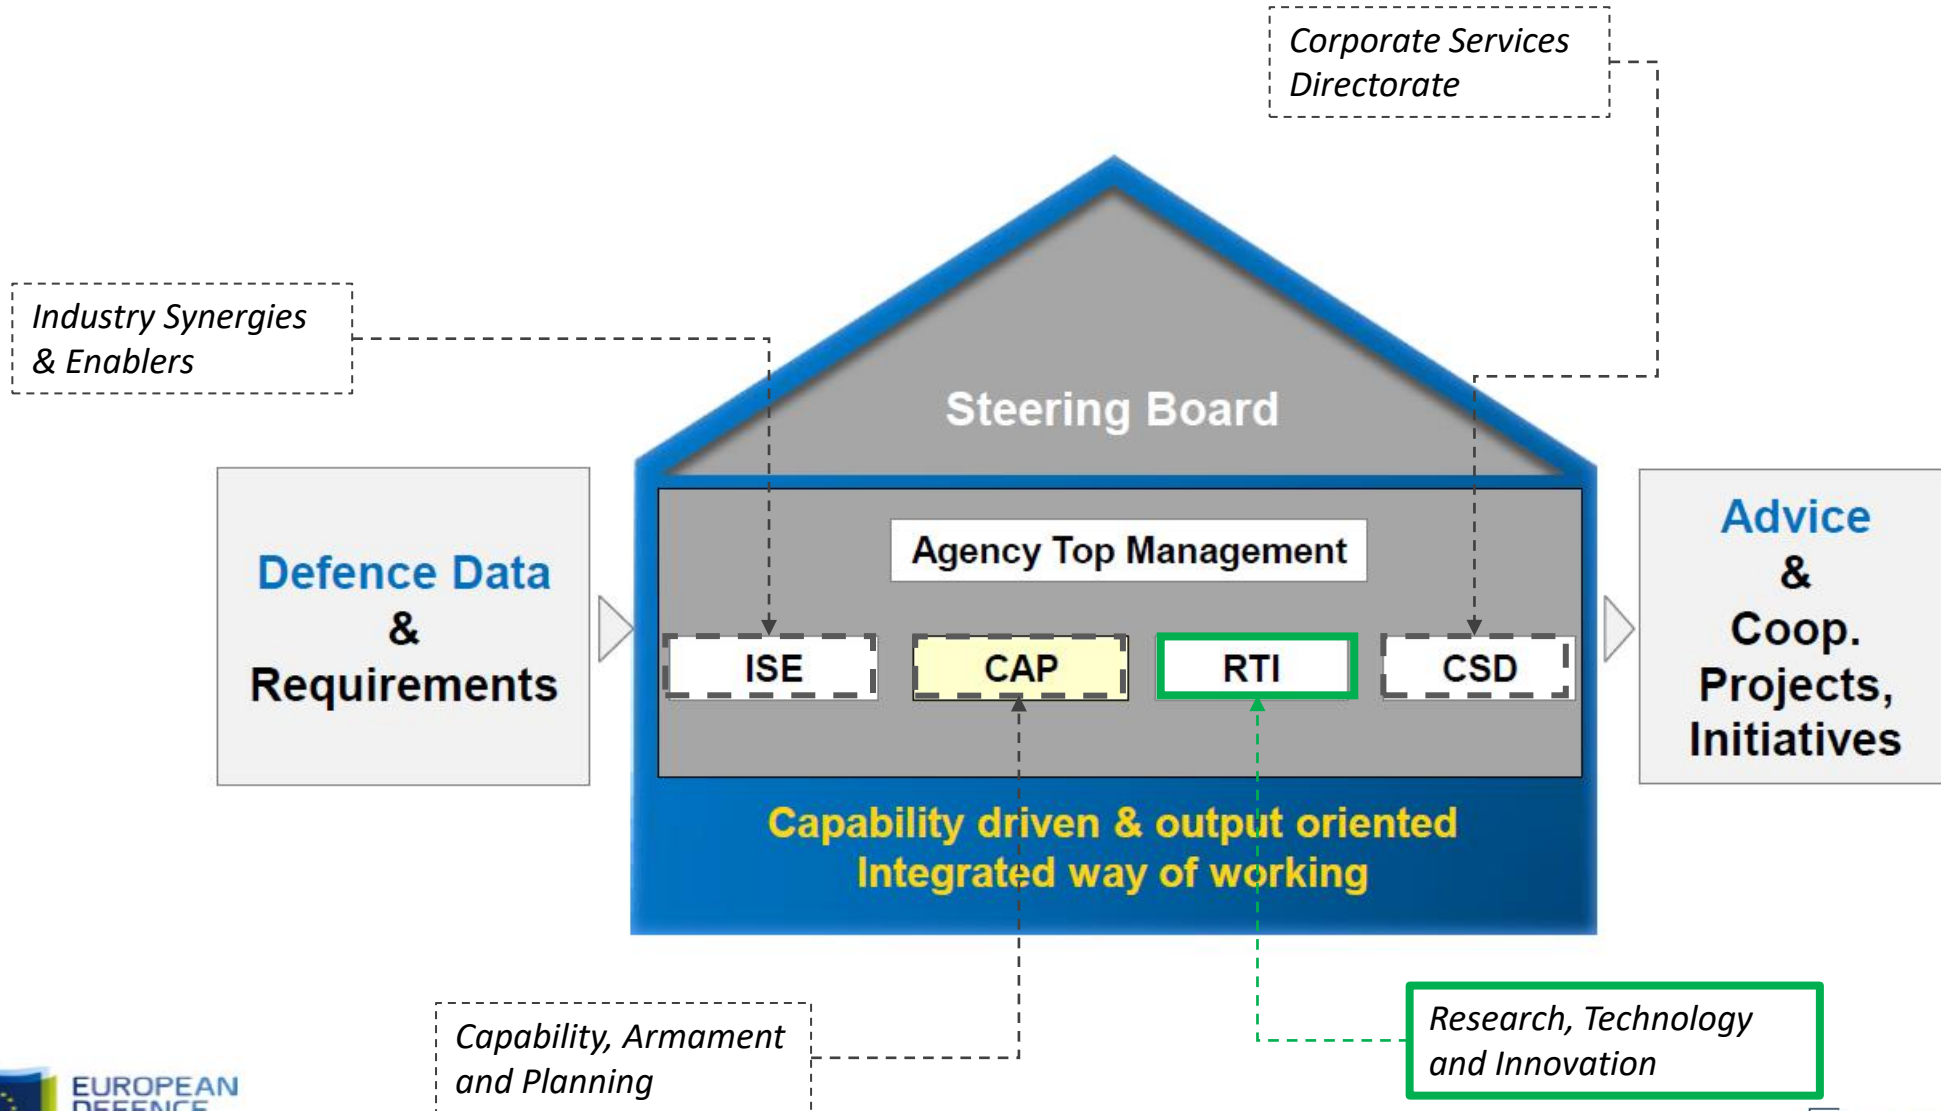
Corporate Services Directorate

Industry Synergies & Enablers

Steering Board

Defence Data & Requirements

Agency Top Management

ISE

CAP

RTI

CSD

Advice & Coop. Projects, Initiatives

Capability driven & output oriented
Integrated way of working

Capability, Armament and Planning

Research, Technology and Innovation

EUROPEAN DEFENCE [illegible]